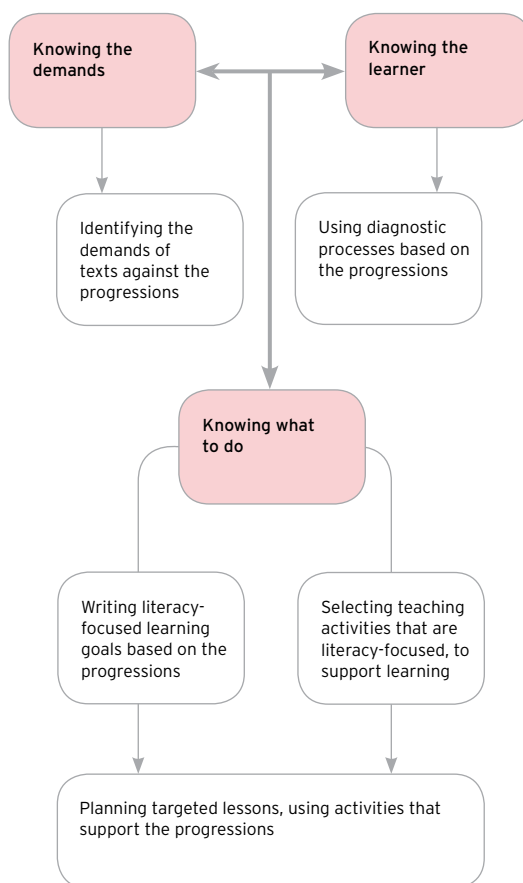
Knowing the demands

Knowing the learner

Identifying the demands of texts against the progressions

Using diagnostic processes based on the progressions

Knowing what to do

Writing literacy-focused learning goals based on the progressions

Selecting teaching activities that are literacy-focused, to support learning

Planning targeted lessons, using activities that support the progressions